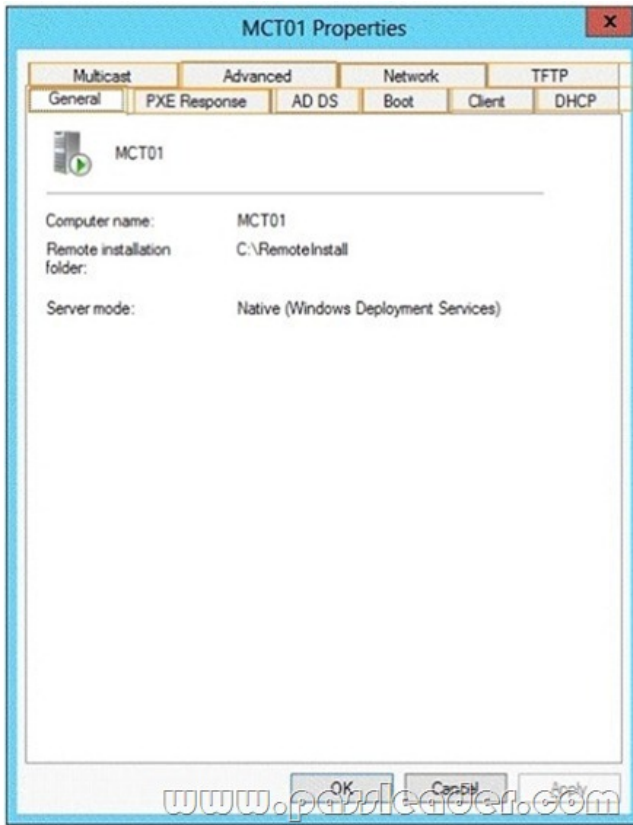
MCT01 Properties

Multicast
Advanced
Network
TFTP
General
PXE Response
AD DS
Boot
Client
DHCP

MCT01

Computer name: MCT01
Remote installation folder: C:\RemoteInstall
Server mode: Native (Windows Deployment Services)

OK
Cancel
Apply

www.passleader.com